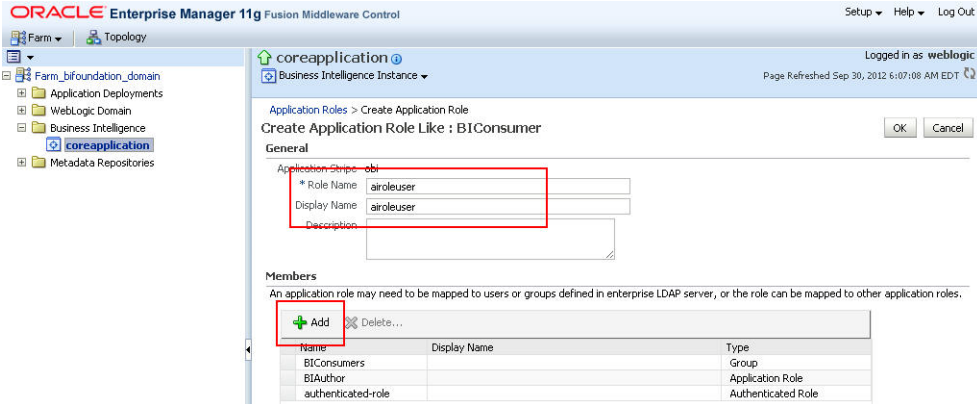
ORACLE Enterprise Manager 11g Fusion Middleware Control

Setup ▾ Help ▾ Log Out

Farm ▾ Topology

Farm_bifoundation_domain
Application Deployments
WebLogic Domain
Business Intelligence
coreapplication
Metadata Repositories

coreapplication
Business Intelligence Instance ▾

Logged in as weblogic
Page Refreshed Sep 30, 2012 6:07:08 AM EDT

Application Roles > Create Application Role
Create Application Role Like : BIConsumer

OK Cancel

General

Application Stripe obi
* Role Name airoleuser
Display Name airoleuser
Description

Members

An application role may need to be mapped to users or groups defined in enterprise LDAP server, or the role can be mapped to other application roles.

Add Delete...

| Name | Display Name | Type |
|---|---|---|
| BIConsumers | | Group |
| BIAuthor | | Application Role |
| authenticated-role | | Authenticated Role |